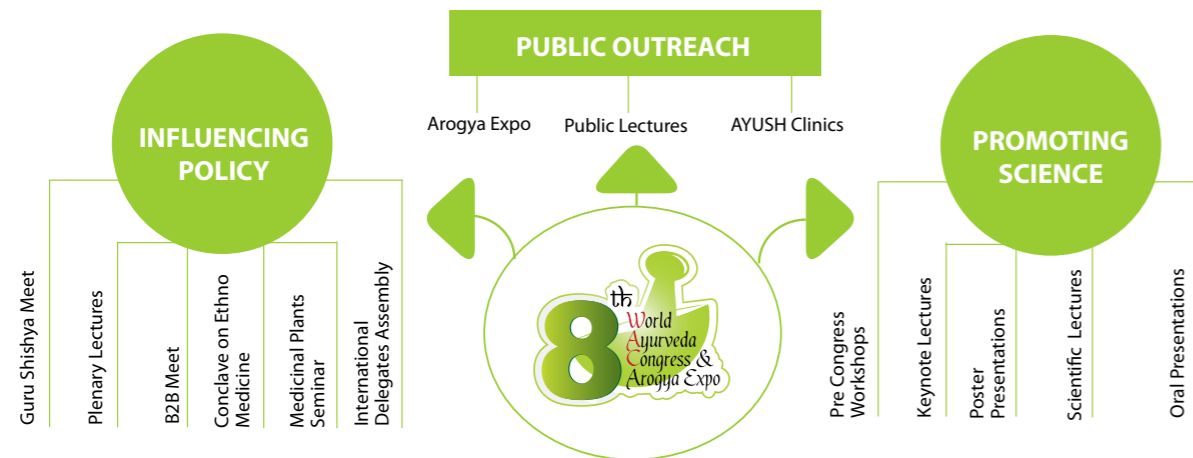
PUBLIC OUTREACH

Arogya Expo

Public Lectures

AYUSH Clinics

INFLUENCING POLICY

Guru Shishya Meet

Plenary Lectures

B2B Meet

Conclave on Ethno Medicine

Medicinal Plants Seminar

International Delegates Assembly

8th World Ayurveda Congress & Arogya Expo

PROMOTING SCIENCE

Pre Congress Workshops

Keynote Lectures

Poster Presentations

Scientific Lectures

Oral Presentations